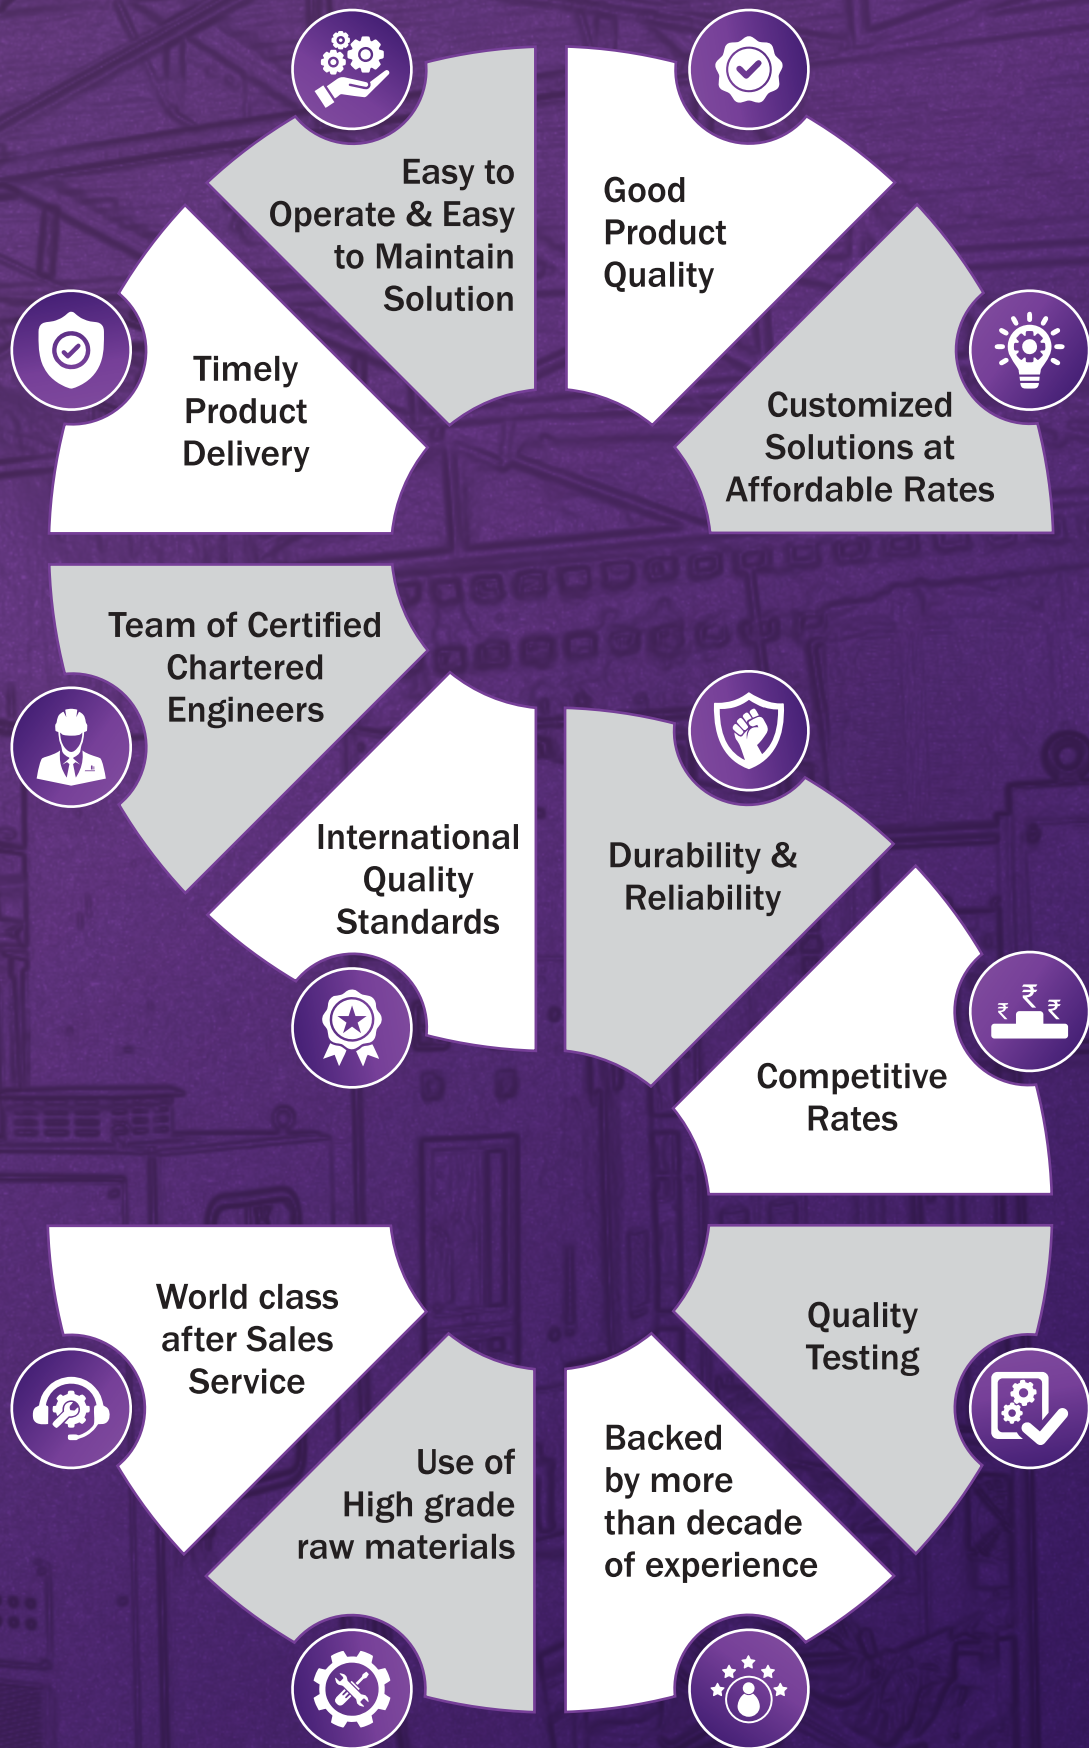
Easy to Operate & Easy to Maintain Solution

Good Product Quality

Timely Product Delivery

Customized Solutions at Affordable Rates

Team of Certified Chartered Engineers

International Quality Standards

Durability & Reliability

Competitive Rates

World class after Sales Service

Use of High grade raw materials

Quality Testing

Backed by more than decade of experience